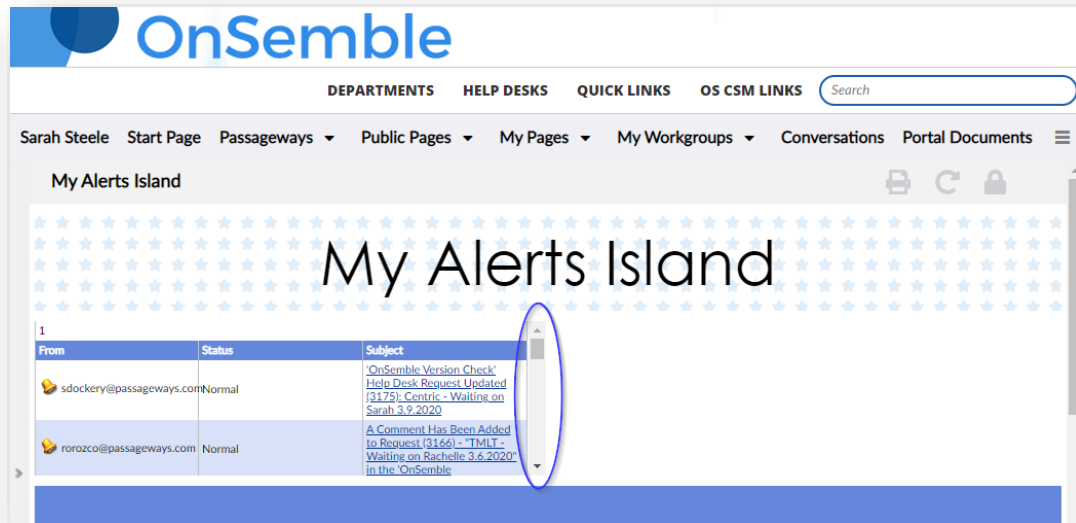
OnSemble

DEPARTMENTS HELP DESKS QUICK LINKS OS CSM LINKS Search

Sarah Steele Start Page Passageways Public Pages My Pages My Workgroups Conversations Portal Documents

My Alerts Island

My Alerts Island

1

| From | Status | Subject |
|---|---|---|
| sdockery@passageways.com | Normal | 'OnSemble Version Check' Help Desk Request Updated (3175): Centric - Waiting on Sarah 3.9.2020 |
| rorozco@passageways.com | Normal | A Comment Has Been Added to Request (3166) - "TMLT - Waiting on Rachelle 3.6.2020" in the 'OnSemble |